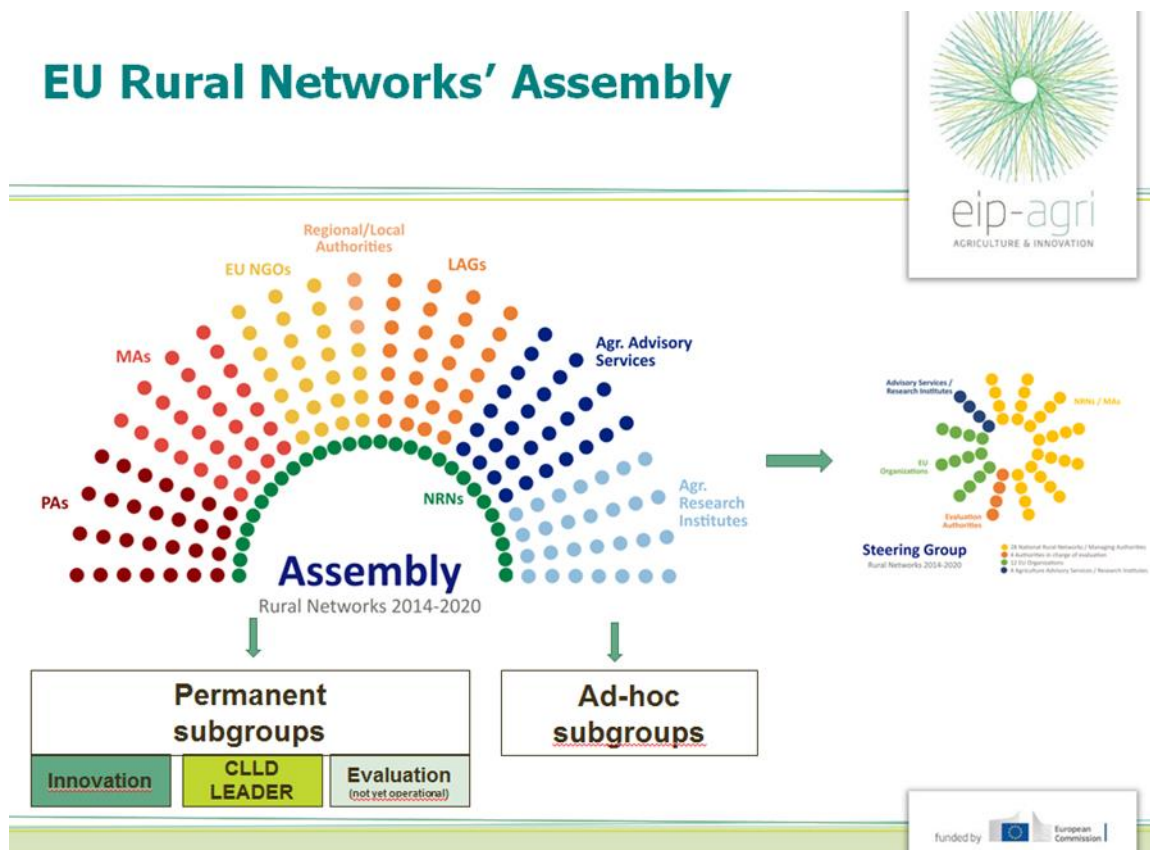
EU Rural Networks' Assembly

eip-agri
AGRICULTURE & INNOVATION

Regional/Local Authorities

EU NGOs

LAGs

MAs

Agr. Advisory Services

PAs

NRNs

Agr. Research Institutes

Assembly
Rural Networks 2014-2020

Advisory Services / Research Institutes

NRNs / MAs

EU Organisations

Evaluation Authorities

Steering Group
Rural Networks 2014-2020

28 National Rural Networks / Managing Authorities
4 Authorities in charge of evaluation
12 EU Organisations
4 Agriculture Advisory Services / Research Institutes

Permanent subgroups

Innovation

CLLD LEADER

Evaluation
(not yet operational)

Ad-hoc subgroups

funded by European Commission